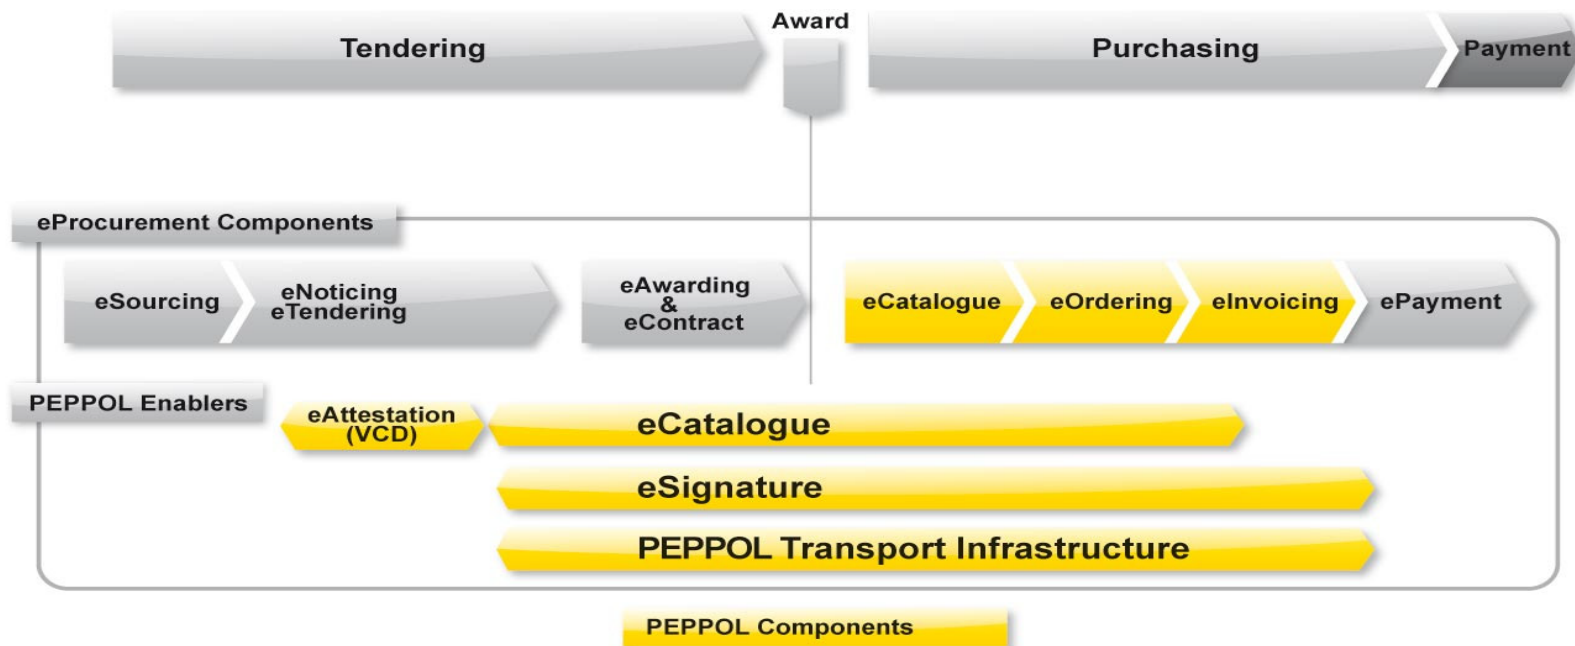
Tendering

Award

Purchasing

Payment

eProcurement Components

eSourcing

eNoticing eTendering

eAwarding & eContract

eCatalogue

eOrdering

eInvoicing

ePayment

PEPPOL Enablers

eAttestation (VCD)

eCatalogue

eSignature

PEPPOL Transport Infrastructure

PEPPOL Components